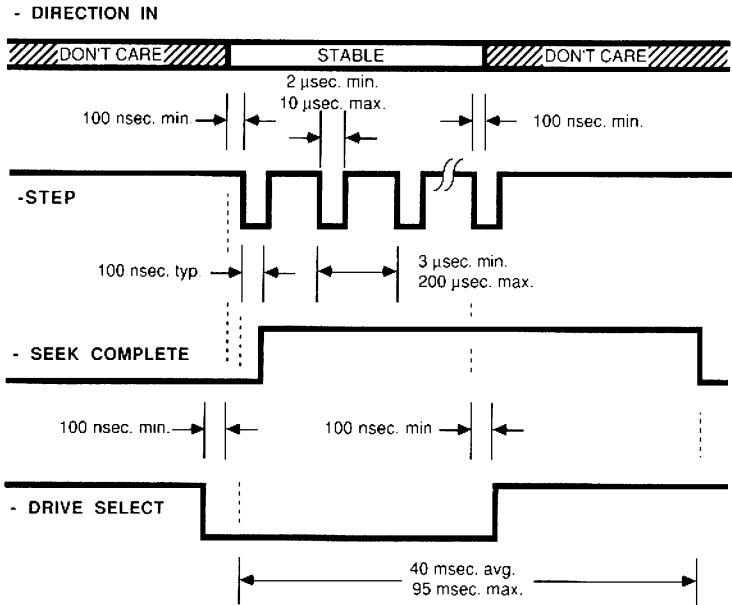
- DIRECTION IN

DON'T CARE

STABLE

DON'T CARE

2 µsec. min.
10 µsec. max.

100 nsec. min.

100 nsec. min.

-STEP

100 nsec. typ.

3 µsec. min.
200 µsec. max.

- SEEK COMPLETE

100 nsec. min.

100 nsec. min

- DRIVE SELECT

40 msec. avg.
95 msec. max.